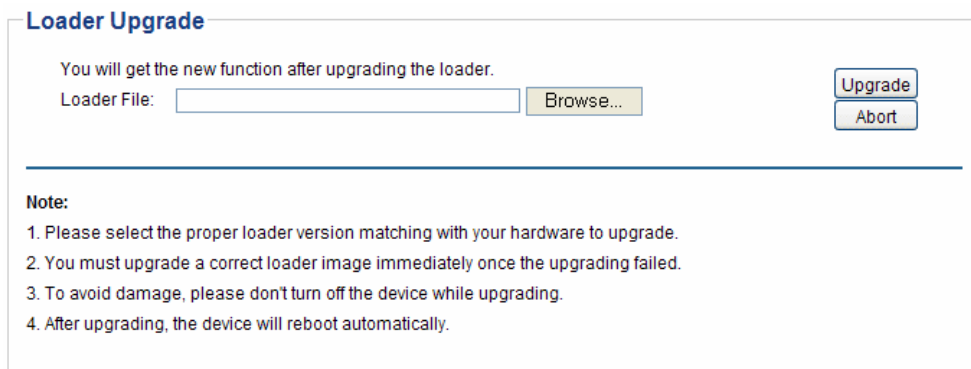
Loader Upgrade

You will get the new function after upgrading the loader.

Loader File: Browse...

Upgrade

Abort

Note:

1. Please select the proper loader version matching with your hardware to upgrade.

2. You must upgrade a correct loader image immediately once the upgrading failed.

3. To avoid damage, please don't turn off the device while upgrading.

4. After upgrading, the device will reboot automatically.